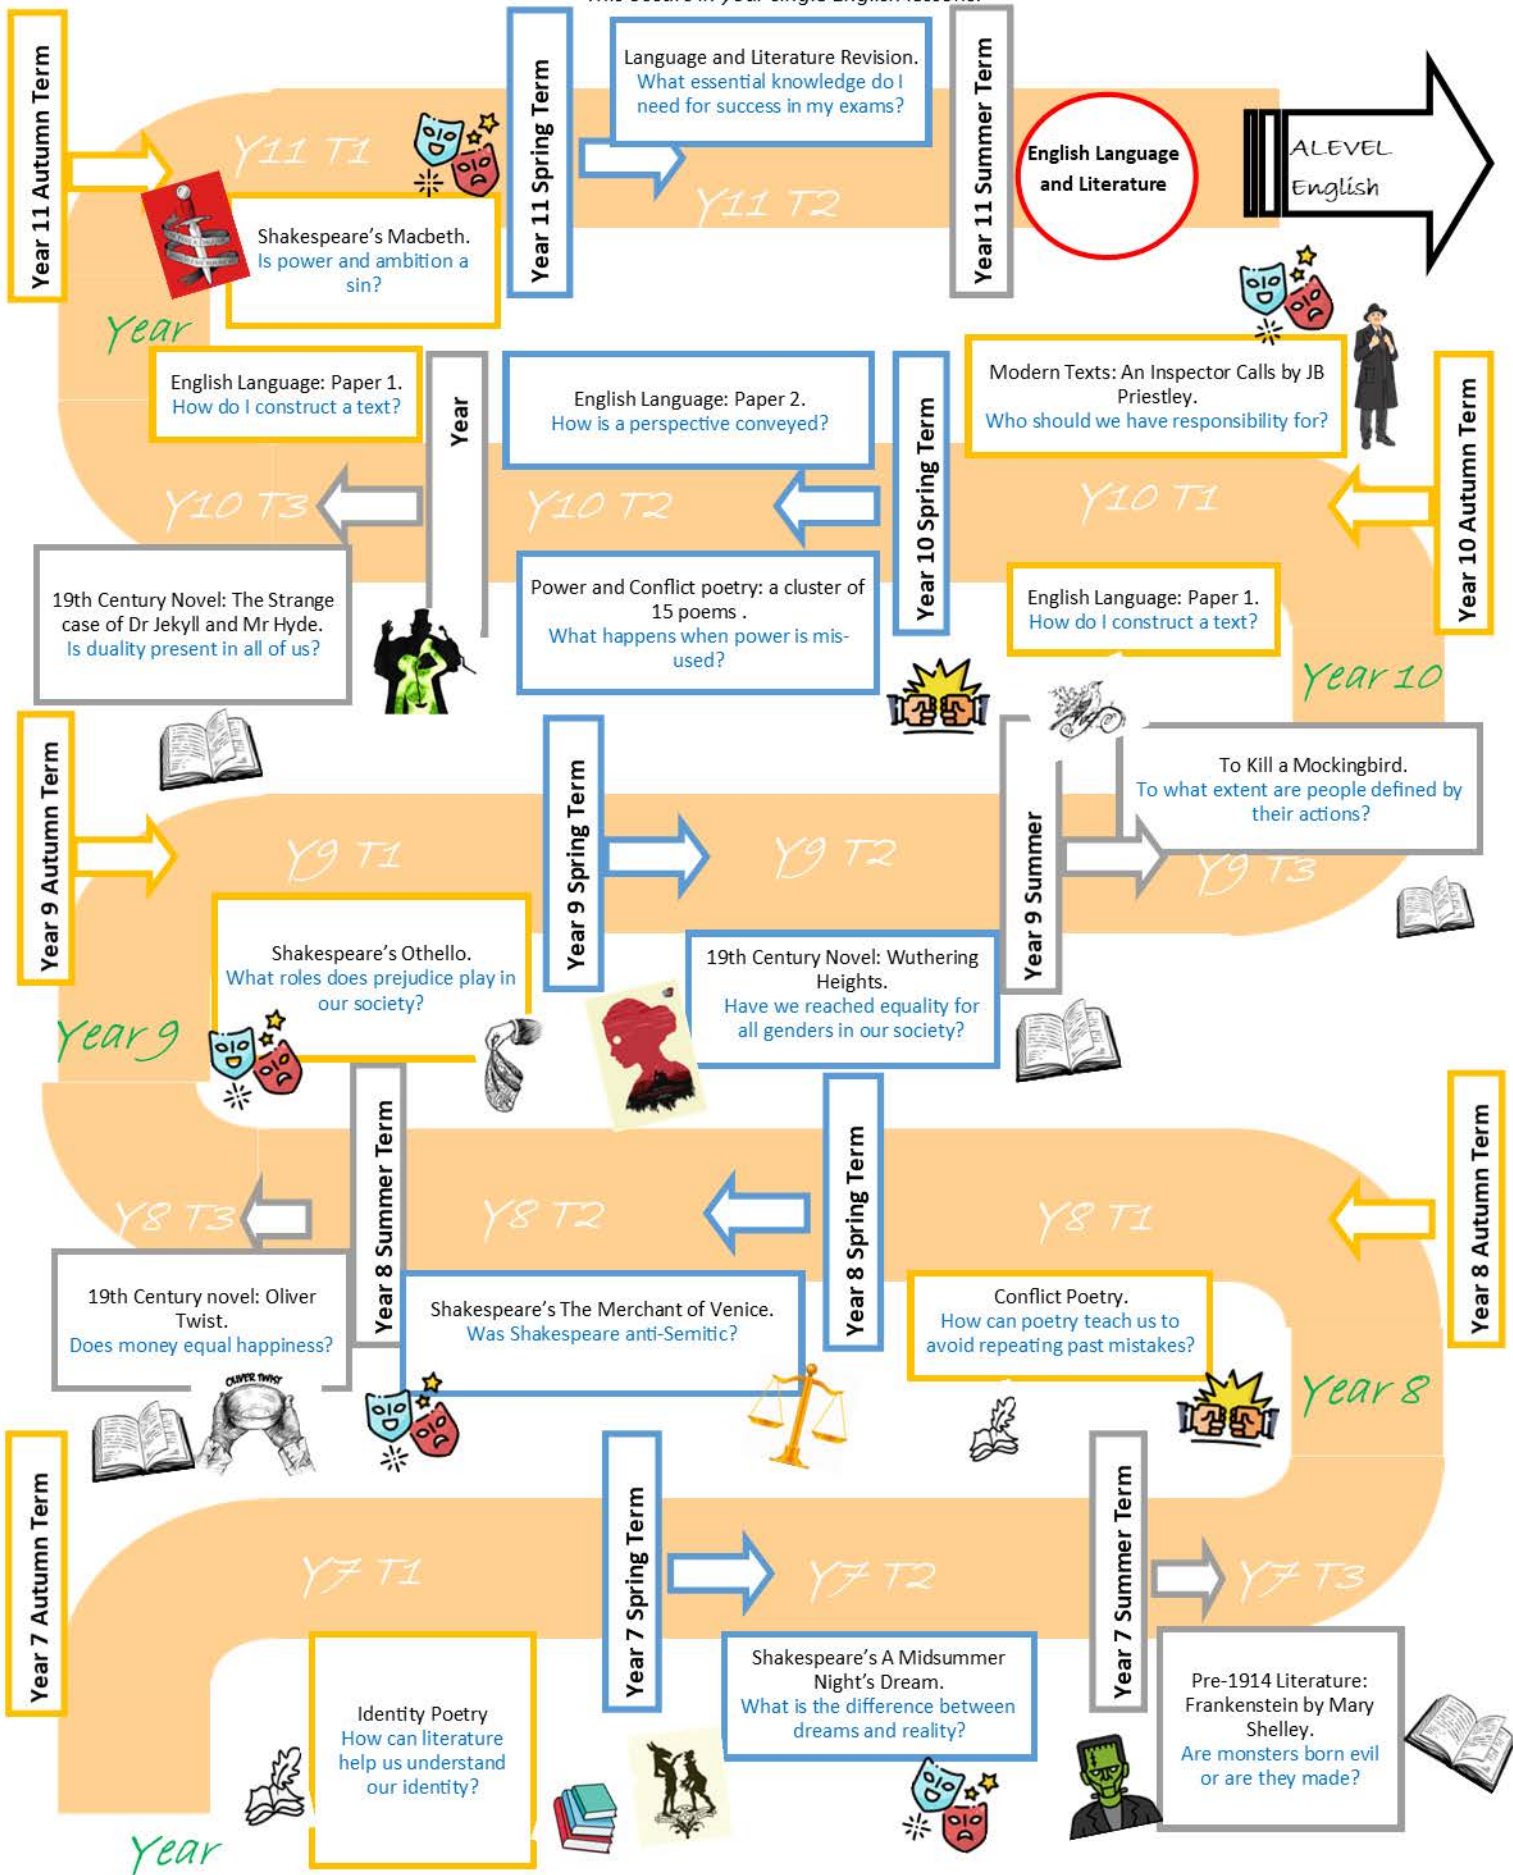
This occurs in your single English lessons.

Year 11 Autumn Term

Y11 T1

Shakespeare's Macbeth. Is power and ambition a sin?

Year 11 Spring Term

Language and Literature Revision. What essential knowledge do I need for success in my exams?

Y11 T2

Year 11 Summer Term

English Language and Literature

ALEVEL English

Year

English Language: Paper 1. How do I construct a text?

Year

English Language: Paper 2. How is a perspective conveyed?

Year 10 Spring Term

Modern Texts: An Inspector Calls by JB Priestley. Who should we have responsibility for?

Year 10 Autumn Term

Y10 T3

Y10 T2

Y10 T1

19th Century Novel: The Strange case of Dr Jekyll and Mr Hyde. Is duality present in all of us?

Power and Conflict poetry: a cluster of 15 poems . What happens when power is mis-used?

English Language: Paper 1. How do I construct a text?

Year 10

Year 9 Autumn Term

Year 9 Spring Term

Year 9 Summer

To Kill a Mockingbird. To what extent are people defined by their actions?

Y9 T1

Y9 T2

Y9 T3

Shakespeare's Othello. What roles does prejudice play in our society?

19th Century Novel: Wuthering Heights. Have we reached equality for all genders in our society?

Year 9

Year 8 Summer Term

Year 8 Spring Term

Year 8 Autumn Term

Y8 T3

Y8 T2

Y8 T1

19th Century novel: Oliver Twist. Does money equal happiness?

Shakespeare's The Merchant of Venice. Was Shakespeare anti-Semitic?

Conflict Poetry. How can poetry teach us to avoid repeating past mistakes?

Year 8

OLIVER TWIST

Year 7 Autumn Term

Year 7 Spring Term

Year 7 Summer Term

Y7 T1

Y7 T2

Y7 T3

Identity Poetry How can literature help us understand our identity?

Shakespeare's A Midsummer Night's Dream. What is the difference between dreams and reality?

Pre-1914 Literature: Frankenstein by Mary Shelley. Are monsters born evil or are they made?

Year